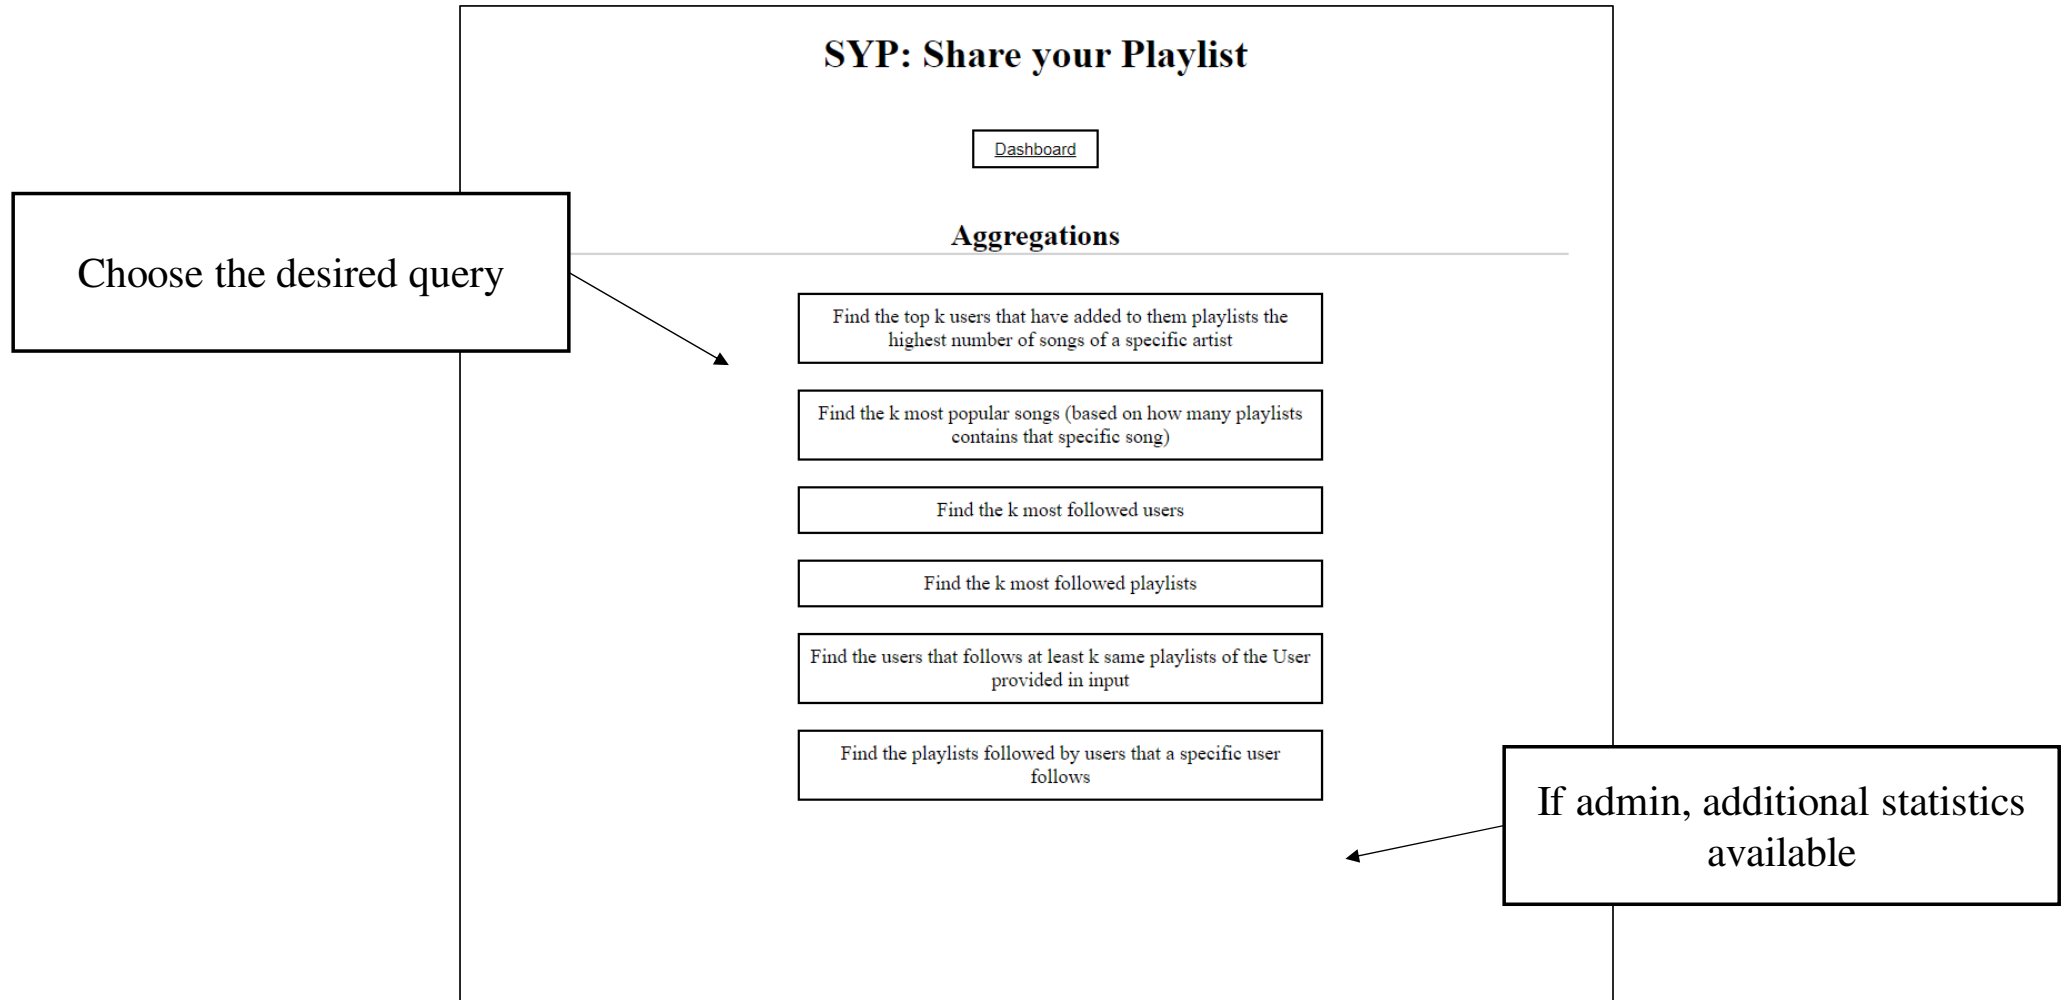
SYP: Share your Playlist

Dashboard

Choose the desired query

Aggregations

Find the top k users that have added to them playlists the highest number of songs of a specific artist

Find the k most popular songs (based on how many playlists contains that specific song)

Find the k most followed users

Find the k most followed playlists

Find the users that follows at least k same playlists of the User provided in input

Find the playlists followed by users that a specific user follows

If admin, additional statistics available